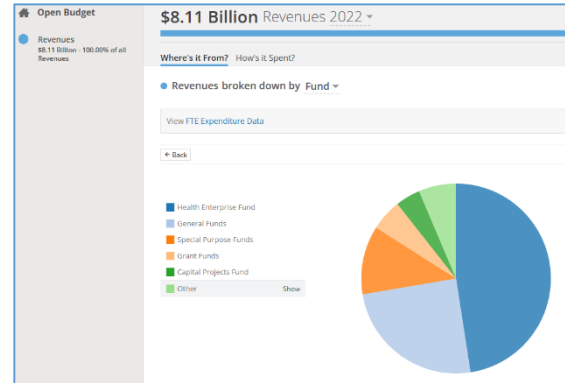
Open Budget

Revenues
$8.11 Billion - 100.00% of all Revenues

$8.11 Billion Revenues 2022

Where's it From? How's it Spent?

Revenues broken down by Fund

View FTE Expenditure Data

← Back

Health Enterprise Fund
General Funds
Special Purpose Funds
Grant Funds
Capital Projects Fund
Other Show